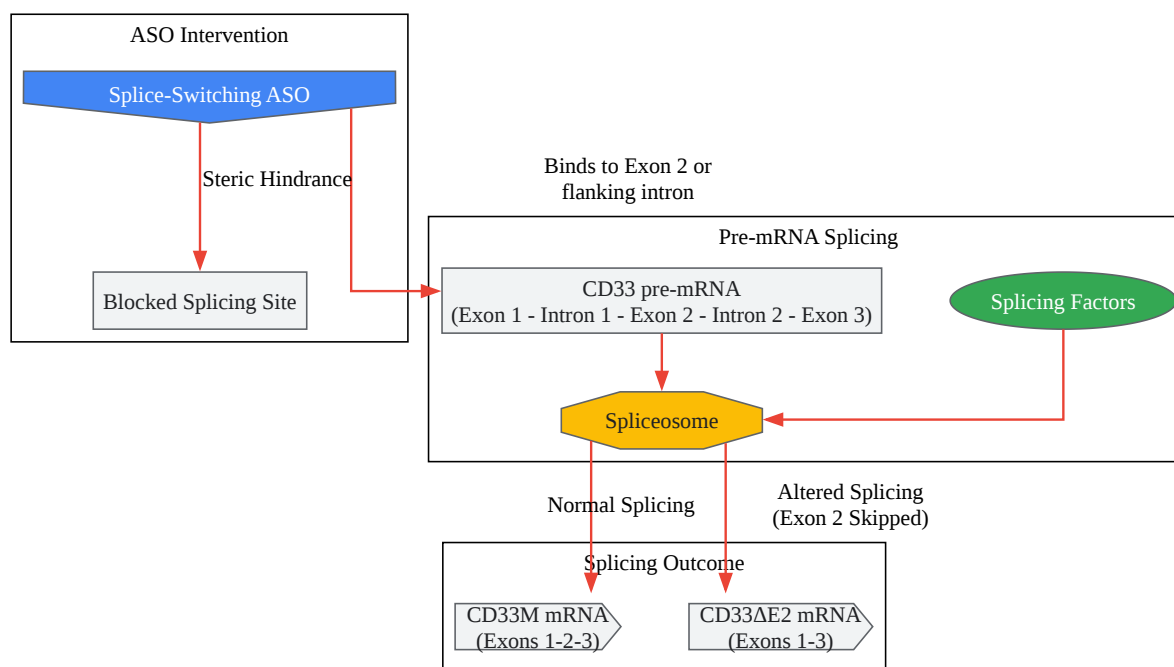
ASO Intervention

Splice-Switching ASO

Steric Hindrance

Blocked Splicing Site

Binds to Exon 2 or flanking intron

Pre-mRNA Splicing

CD33 pre-mRNA
(Exon 1 - Intron 1 - Exon 2 - Intron 2 - Exon 3)

Splicing Factors

Spliceosome

Normal Splicing

Altered Splicing
(Exon 2 Skipped)

Splicing Outcome

CD33M mRNA
(Exons 1-2-3)

CD33ΔE2 mRNA
(Exons 1-3)